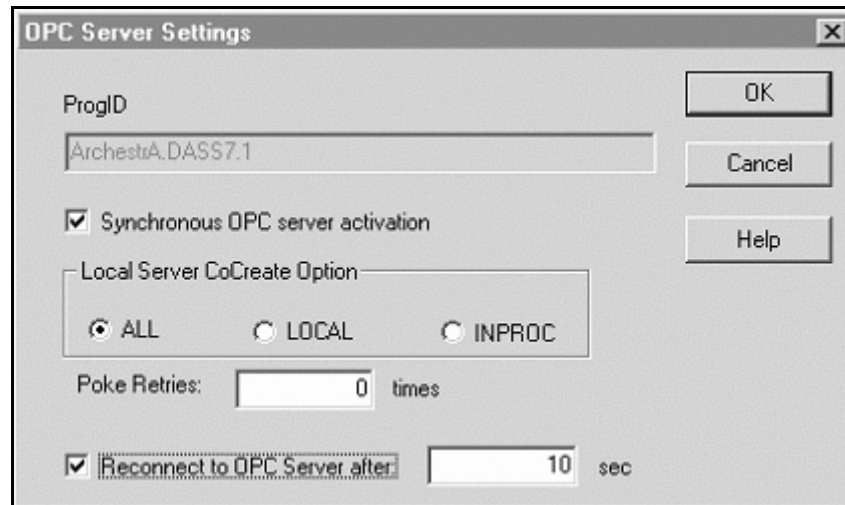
OPC Server Settings

ProgID

ArchestrA.DASS7.1

Synchronous OPC server activation

Local Server CoCreate Option

ALL

LOCAL

INPROC

Poke Retries: 0 times

Reconnect to OPC Server after: 10 sec

OK

Cancel

Help